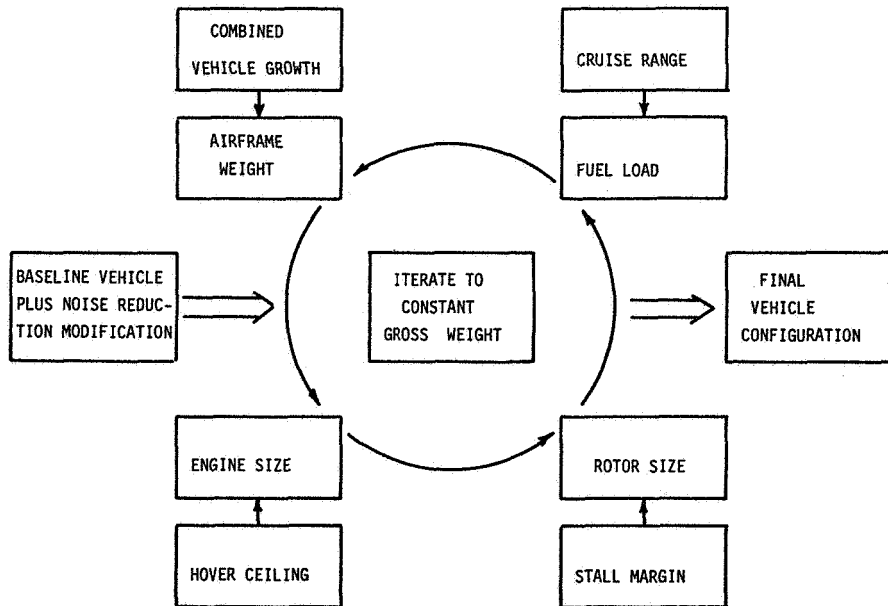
COMBINED VEHICLE GROWTH

AIRFRAME WEIGHT

CRUISE RANGE

FUEL LOAD

BASELINE VEHICLE PLUS NOISE REDUCTION MODIFICATION

ITERATE TO CONSTANT GROSS WEIGHT

FINAL VEHICLE CONFIGURATION

ENGINE SIZE

HOVER CEILING

ROTOR SIZE

STALL MARGIN